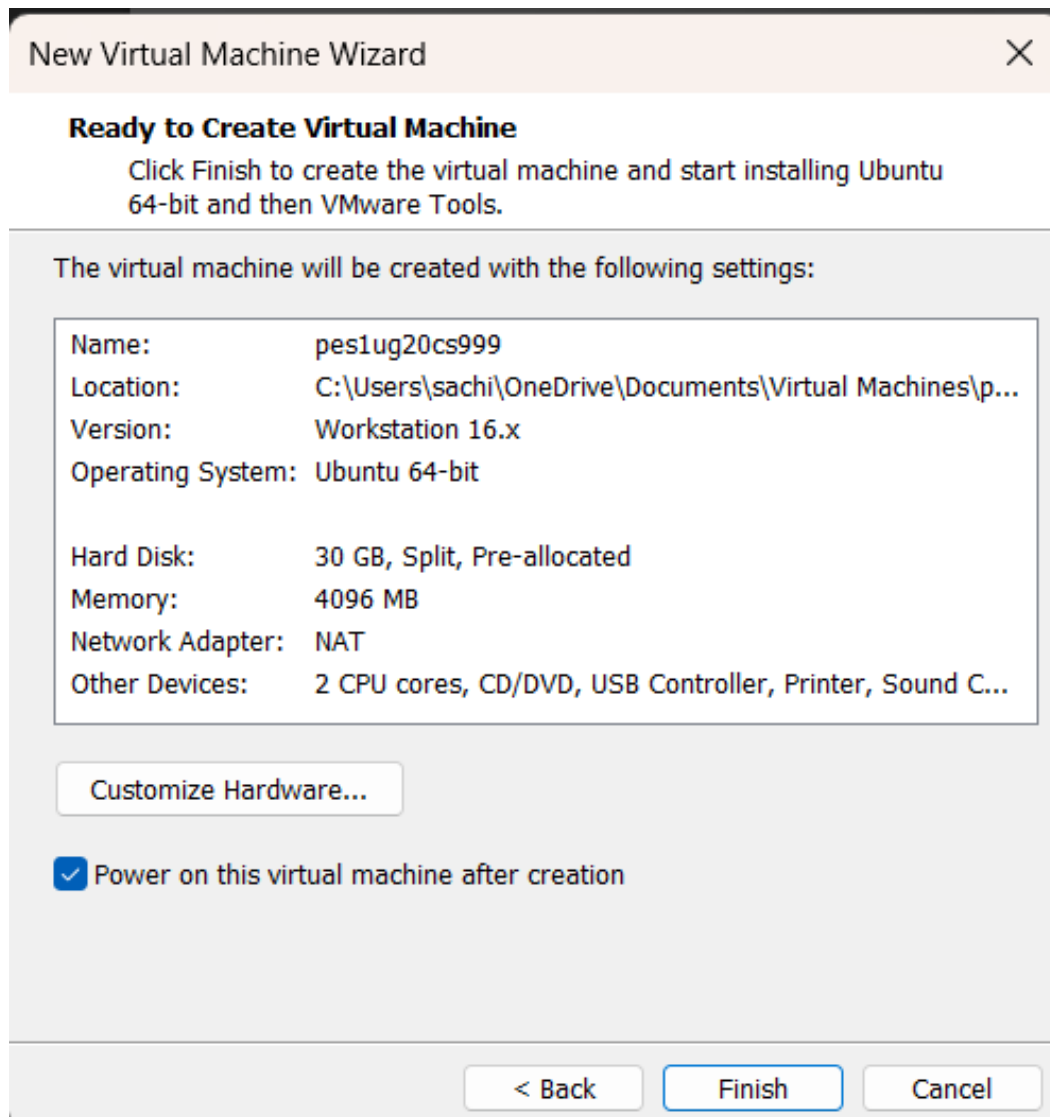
New Virtual Machine Wizard

Ready to Create Virtual Machine

Click Finish to create the virtual machine and start installing Ubuntu 64-bit and then VMware Tools.

The virtual machine will be created with the following settings:

| | |
|---|---|
| Name: | pes1ug20cs999 |
| Location: | C:\Users\sachi\OneDrive\Documents\Virtual Machines\p... |
| Version: | Workstation 16.x |
| Operating System: | Ubuntu 64-bit |
| | |
| Hard Disk: | 30 GB, Split, Pre-allocated |
| Memory: | 4096 MB |
| Network Adapter: | NAT |
| Other Devices: | 2 CPU cores, CD/DVD, USB Controller, Printer, Sound C... |

Customize Hardware...

Power on this virtual machine after creation

< Back Finish Cancel